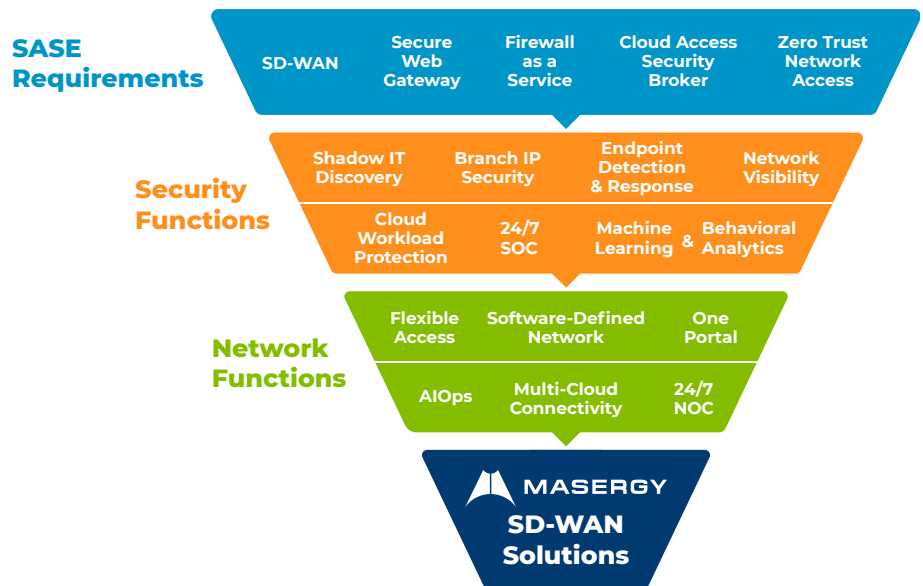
SASE Requirements

SD-WAN

Secure Web Gateway

Firewall as a Service

Cloud Access Security Broker

Zero Trust Network Access

Security Functions

Shadow IT Discovery

Branch IP Security

Endpoint Detection & Response

Network Visibility

Cloud Workload Protection

24/7 SOC

Machine Learning & Behavioral Analytics

Network Functions

Flexible Access

Software-Defined Network

One Portal

AIOps

Multi-Cloud Connectivity

24/7 NOC

MASERGY

SD-WAN Solutions